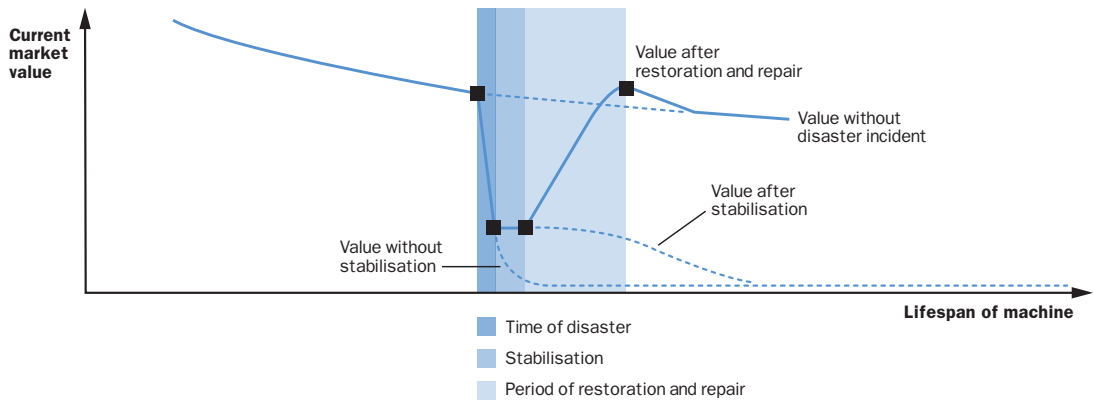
Current market value

Value after restoration and repair

Value without disaster incident

Value after stabilisation

Value without stabilisation

Lifespan of machine

Time of disaster

Stabilisation

Period of restoration and repair